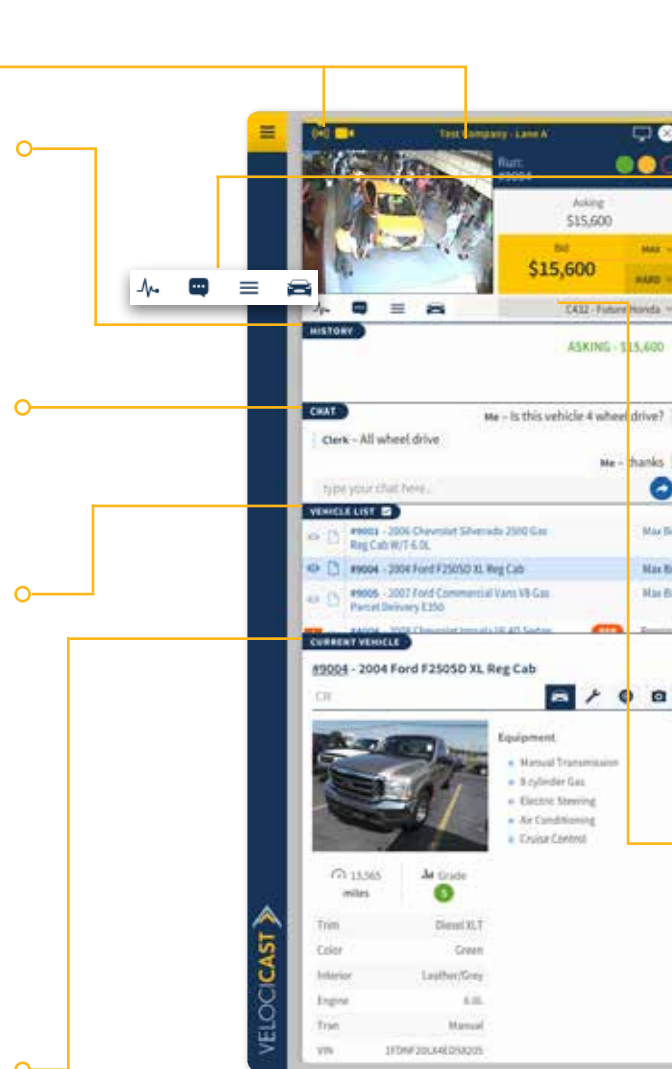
Test Company - Lane A

Run
#9004

Asking
$15,600

Bid
$15,600

MAX

HARD

C432 - Future Honda

HISTORY

ASKING - $15,600

CHAT

Me - Is this vehicle 4 wheel drive?

Clerk - All wheel drive

Me - thanks

type your chat here...

VEHICLE LIST

#9003 - 2006 Chevrolet Silverado 2500 Gas Reg Cab W/T 6.0L

Max Bi

#9004 - 2004 Ford F250SD XL Reg Cab

Max Bi

#9005 - 2007 Ford Commercial Vans V8 Gas Parcel Delivery E350

Max Bi

CURRENT VEHICLE

#9004 - 2004 Ford F250SD XL Reg Cab

CR

Equipment

Manual Transmission

8 cylinder Gas

Electric Steering

Air Conditioning

Cruise Control

13,565 miles

Grade

5

| Trim | Diesel XLT |
|---|---|
| Color | Green |
| Interior | Leather/Grey |
| Engine | 6.0L |
| Tran | Manual |
| VIN | 1FDNF20LX4ED58205 |

VELOCICAST